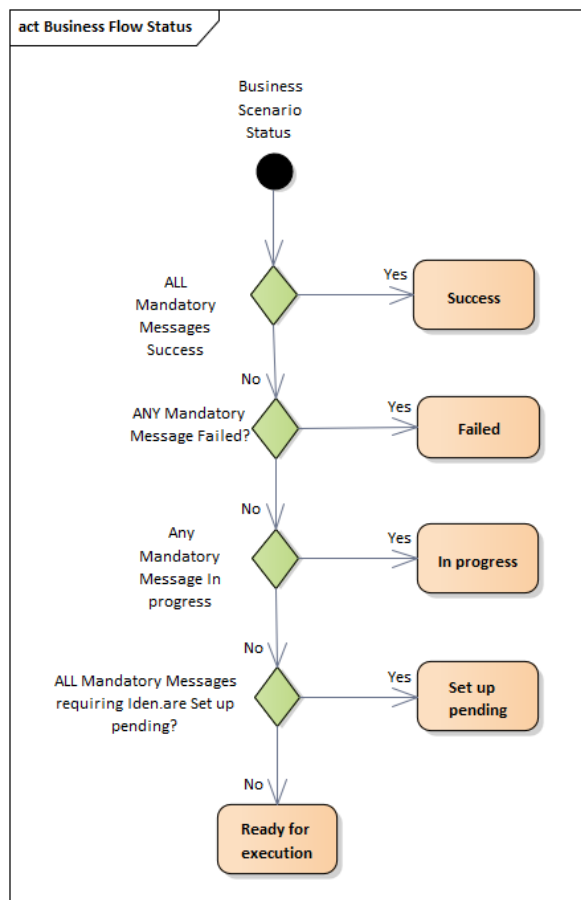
act Business Flow Status

Business Scenario Status

ALL Mandatory Messages Success

Yes

Success

No

ANY Mandatory Message Failed?

Yes

Failed

No

Any Mandatory Message In progress

Yes

In progress

No

ALL Mandatory Messages requiring Iden.are Set up pending?

Yes

Set up pending

No

Ready for execution